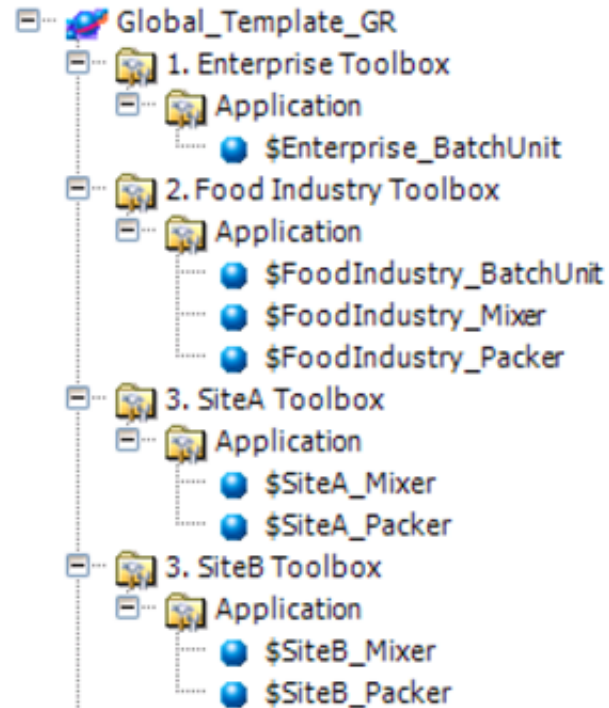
Global_Template_GR
1. Enterprise Toolbox
Application
$Enterprise_BatchUnit
2. Food Industry Toolbox
Application
$FoodIndustry_BatchUnit
$FoodIndustry_Mixer
$FoodIndustry_Packer
3. SiteA Toolbox
Application
$SiteA_Mixer
$SiteA_Packer
3. SiteB Toolbox
Application
$SiteB_Mixer
$SiteB_Packer